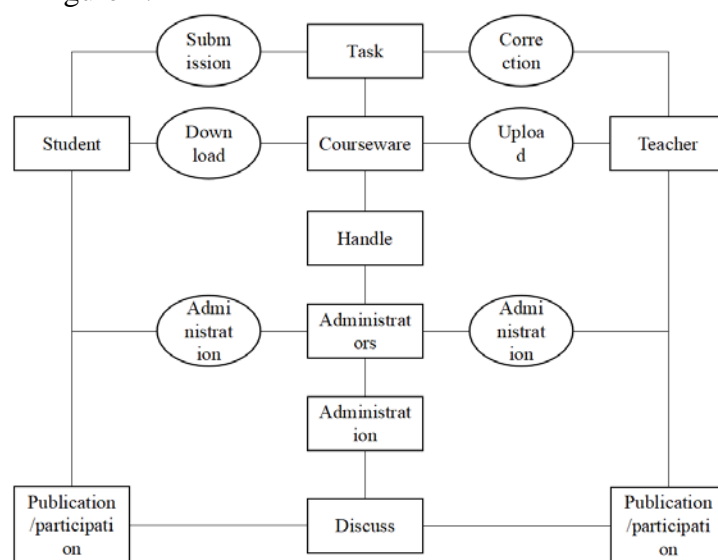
Subm ission

Task

Corre ction

Student

Down load

Courseware

Uploa d

Teacher

Handle

Admi nistrat ion

Administrat ors

Admi nistrat ion

Administrat ion

Publication /participati on

Discuss

Publication /participati on